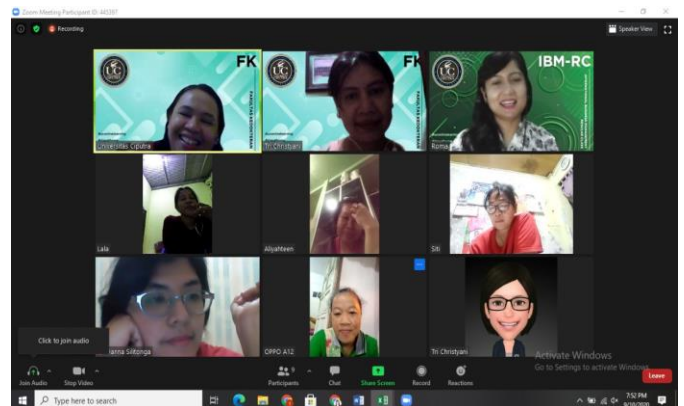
Zoom Meeting Participant ID: 441397

Recording

Speaker View

FK

FK

IBM-RC

Universitas Ciputra

Tri Christiani

Roma

Lala

Aliyahteen

Siti

Click to join audio

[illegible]anna Silitonga

OPPO A12

Tri Christyani

Activate Windows
Go to Settings to activate Windows.

Join Audio

Stop Video

Participants

Chat

Share Screen

Record

Reactions

Leave

Type here to search

7:52 PM
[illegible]